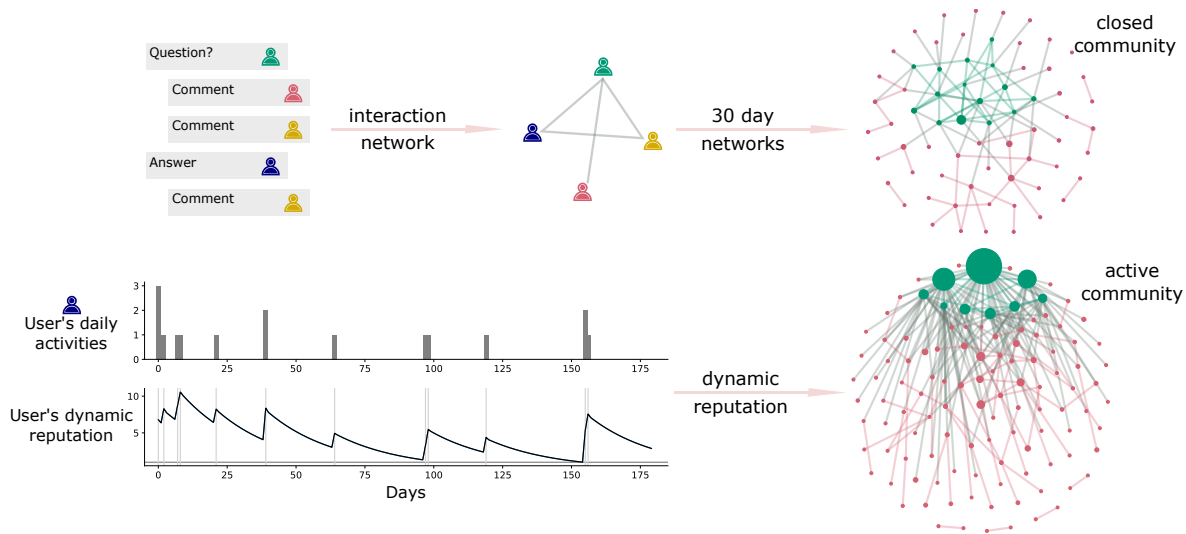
Question?

Comment

Comment

Answer

Comment

interaction network

30 day networks

closed community

active community

User's daily activities

3
2
1
0

0 25 50 75 100 125 150 175

User's dynamic reputation

10
5

0 25 50 75 100 125 150 175

Days

dynamic reputation